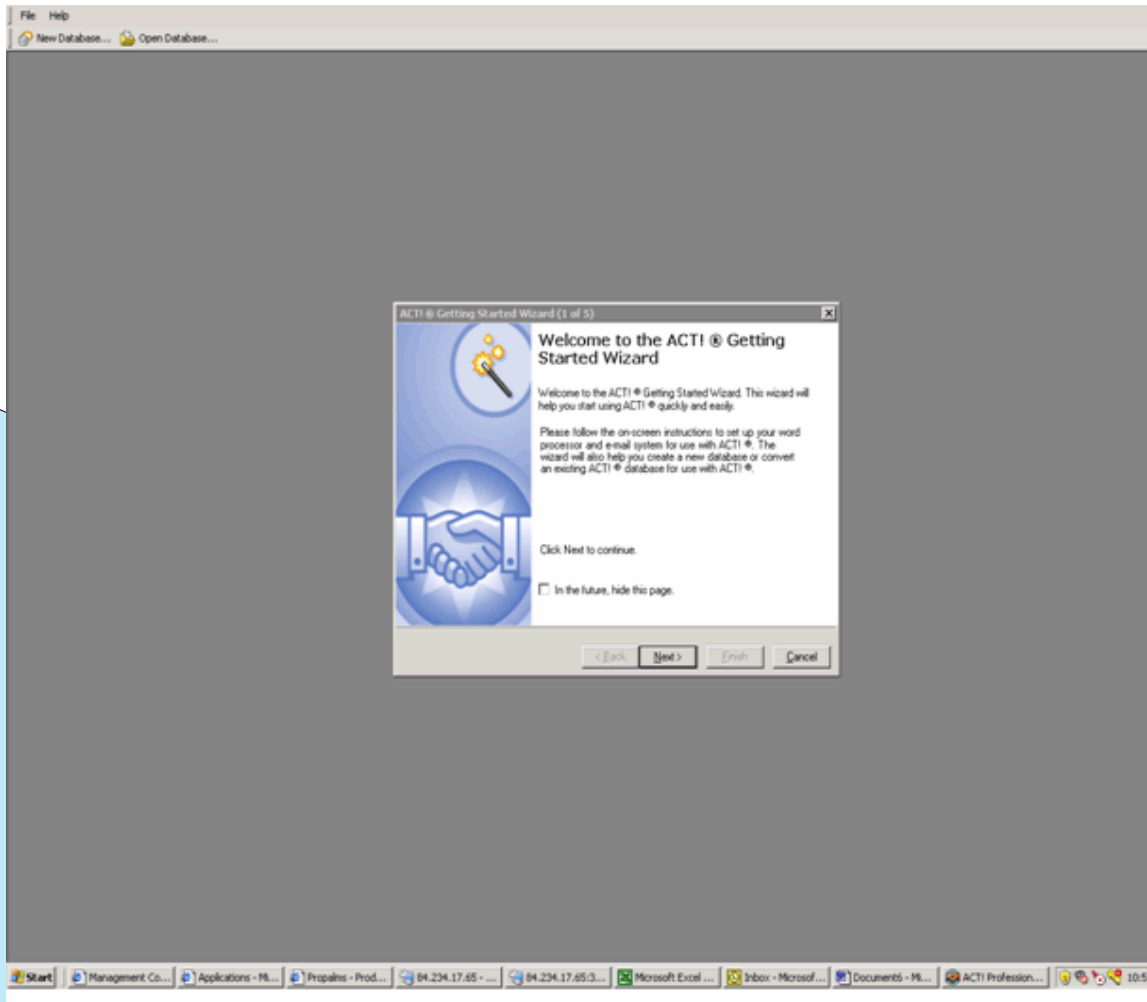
File Help
New Database... Open Database...

ACT! ® Getting Started Wizard (1 of 5)

Welcome to the ACT! ® Getting Started Wizard

Welcome to the ACT! ® Getting Started Wizard. This wizard will help you start using ACT! ® quickly and easily.

Please follow the on-screen instructions to set up your word processor and e-mail system for use with ACT! ®. The wizard will also help you create a new database or convert an existing ACT! ® database for use with ACT! ®.

Click Next to continue.

In the future, hide this page.

< Back Next > Finish Cancel

Start Management Co... Applications - Mi... Propalms - Prod... 84.234.17.65 - ... 84.234.17.65:3... Microsoft Excel ... Inbox - Microsof... Document6 - Mi... ACT! Profession... 10:5